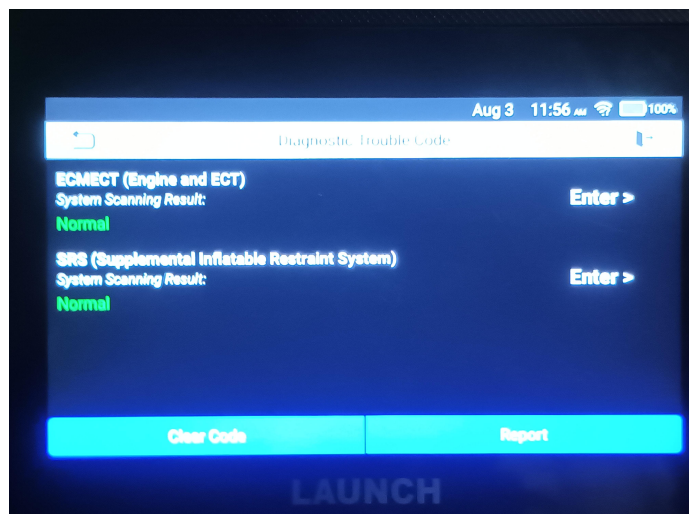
Aug 3 11:56 AM 100%

Diagnostic Trouble Code

ECMECT (Engine and ECT)
System Scanning Result:
Normal

Enter >

SRS (Supplemental Inflatable Restraint System)
System Scanning Result:
Normal

Enter >

Clear Code

Report

LAUNCH